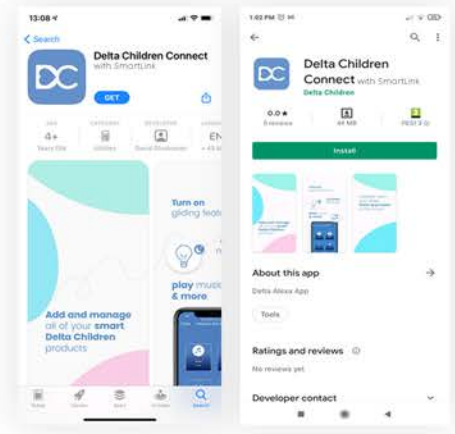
13:08
Search
DC
Delta Children Connect
with SmartLink
GET
4+
Years Old
Utilities
EN
Turn on gliding feat
play music & more
Add and manage all of your smart Delta Children products

1:02 PM
DC
Delta Children Connect with SmartLink
Delta Children
0.0★
0 reviews
46 MB
PEGI 3
Install
About this app
Delta Alexa App
Tools
Ratings and reviews
No reviews yet
Developer contact